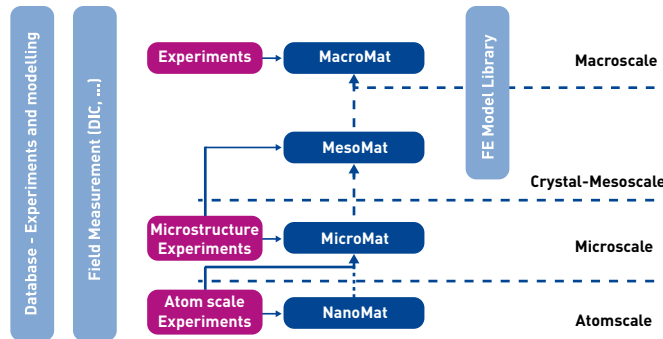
Database - Experiments and modelling

Field Measurement (DIC, ...)

Experiments

MacroMat

FE Model Library

Macroscale

MesoMat

Crystal-Mesoscale

Microstructure Experiments

MicroMat

Microscale

Atom scale Experiments

NanoMat

Atomscale